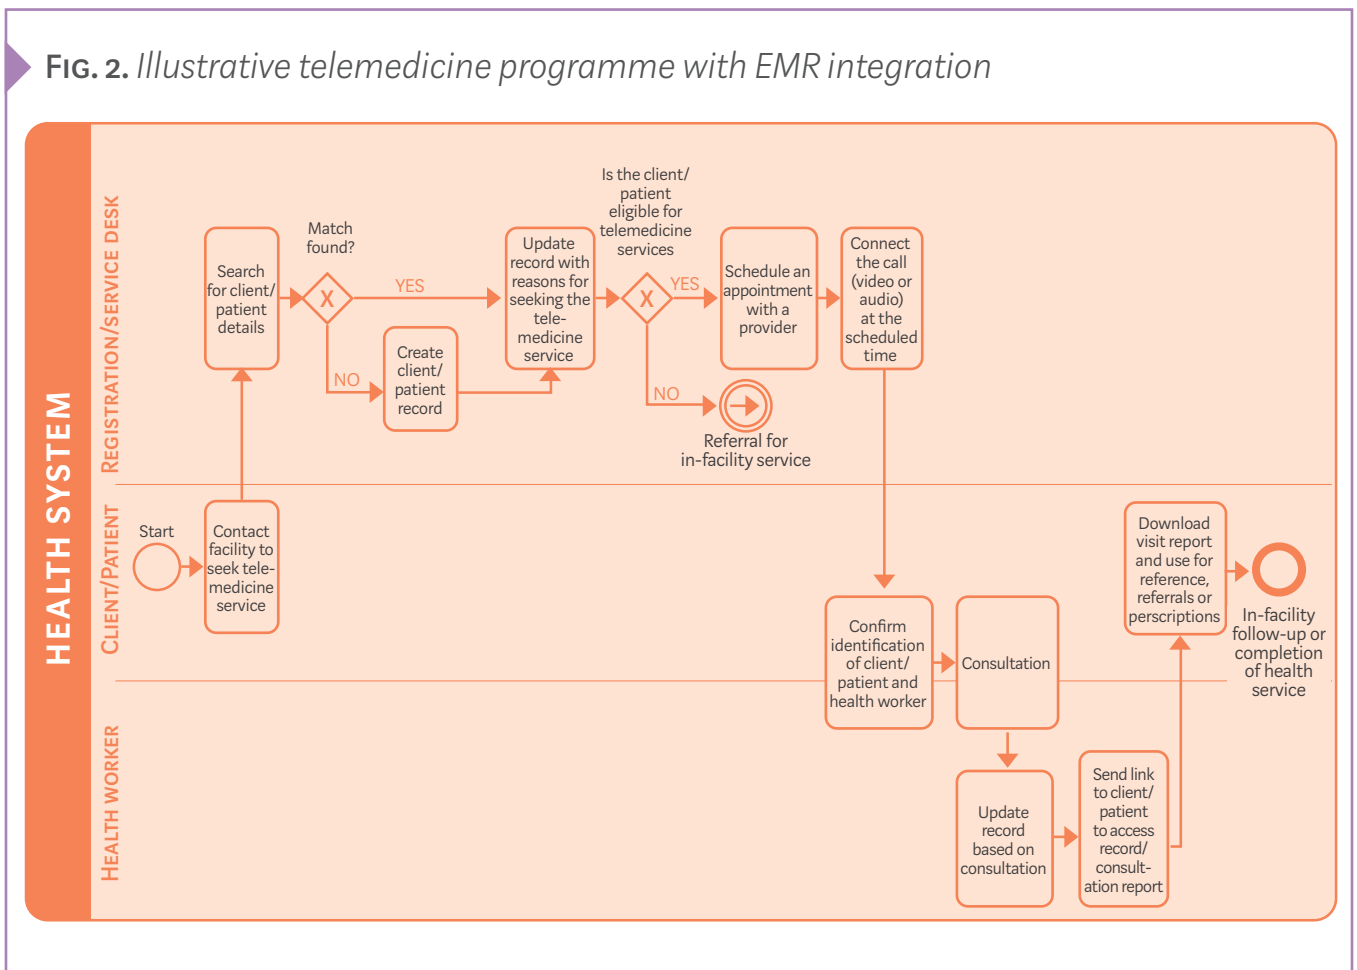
FIG. 2. Illustrative telemedicine programme with EMR integration

HEALTH SYSTEM

REGISTRATION/SERVICE DESK

CLIENT/PATIENT

HEALTH WORKER

Start

Contact facility to seek telemedicine service

Search for client/ patient details

Match found?

X

YES

NO

Create client/ patient record

Update record with reasons for seeking the telemedicine service

Is the client/ patient eligible for telemedicine services

X

YES

NO

Referral for in-facility service

Schedule an appointment with a provider

Connect the call (video or audio) at the scheduled time

Confirm identification of client/ patient and health worker

Consultation

Update record based on consultation

Send link to client/ patient to access record/ consultation report

Download visit report and use for reference, referrals or perscriptions

In-facility follow-up or completion of health service